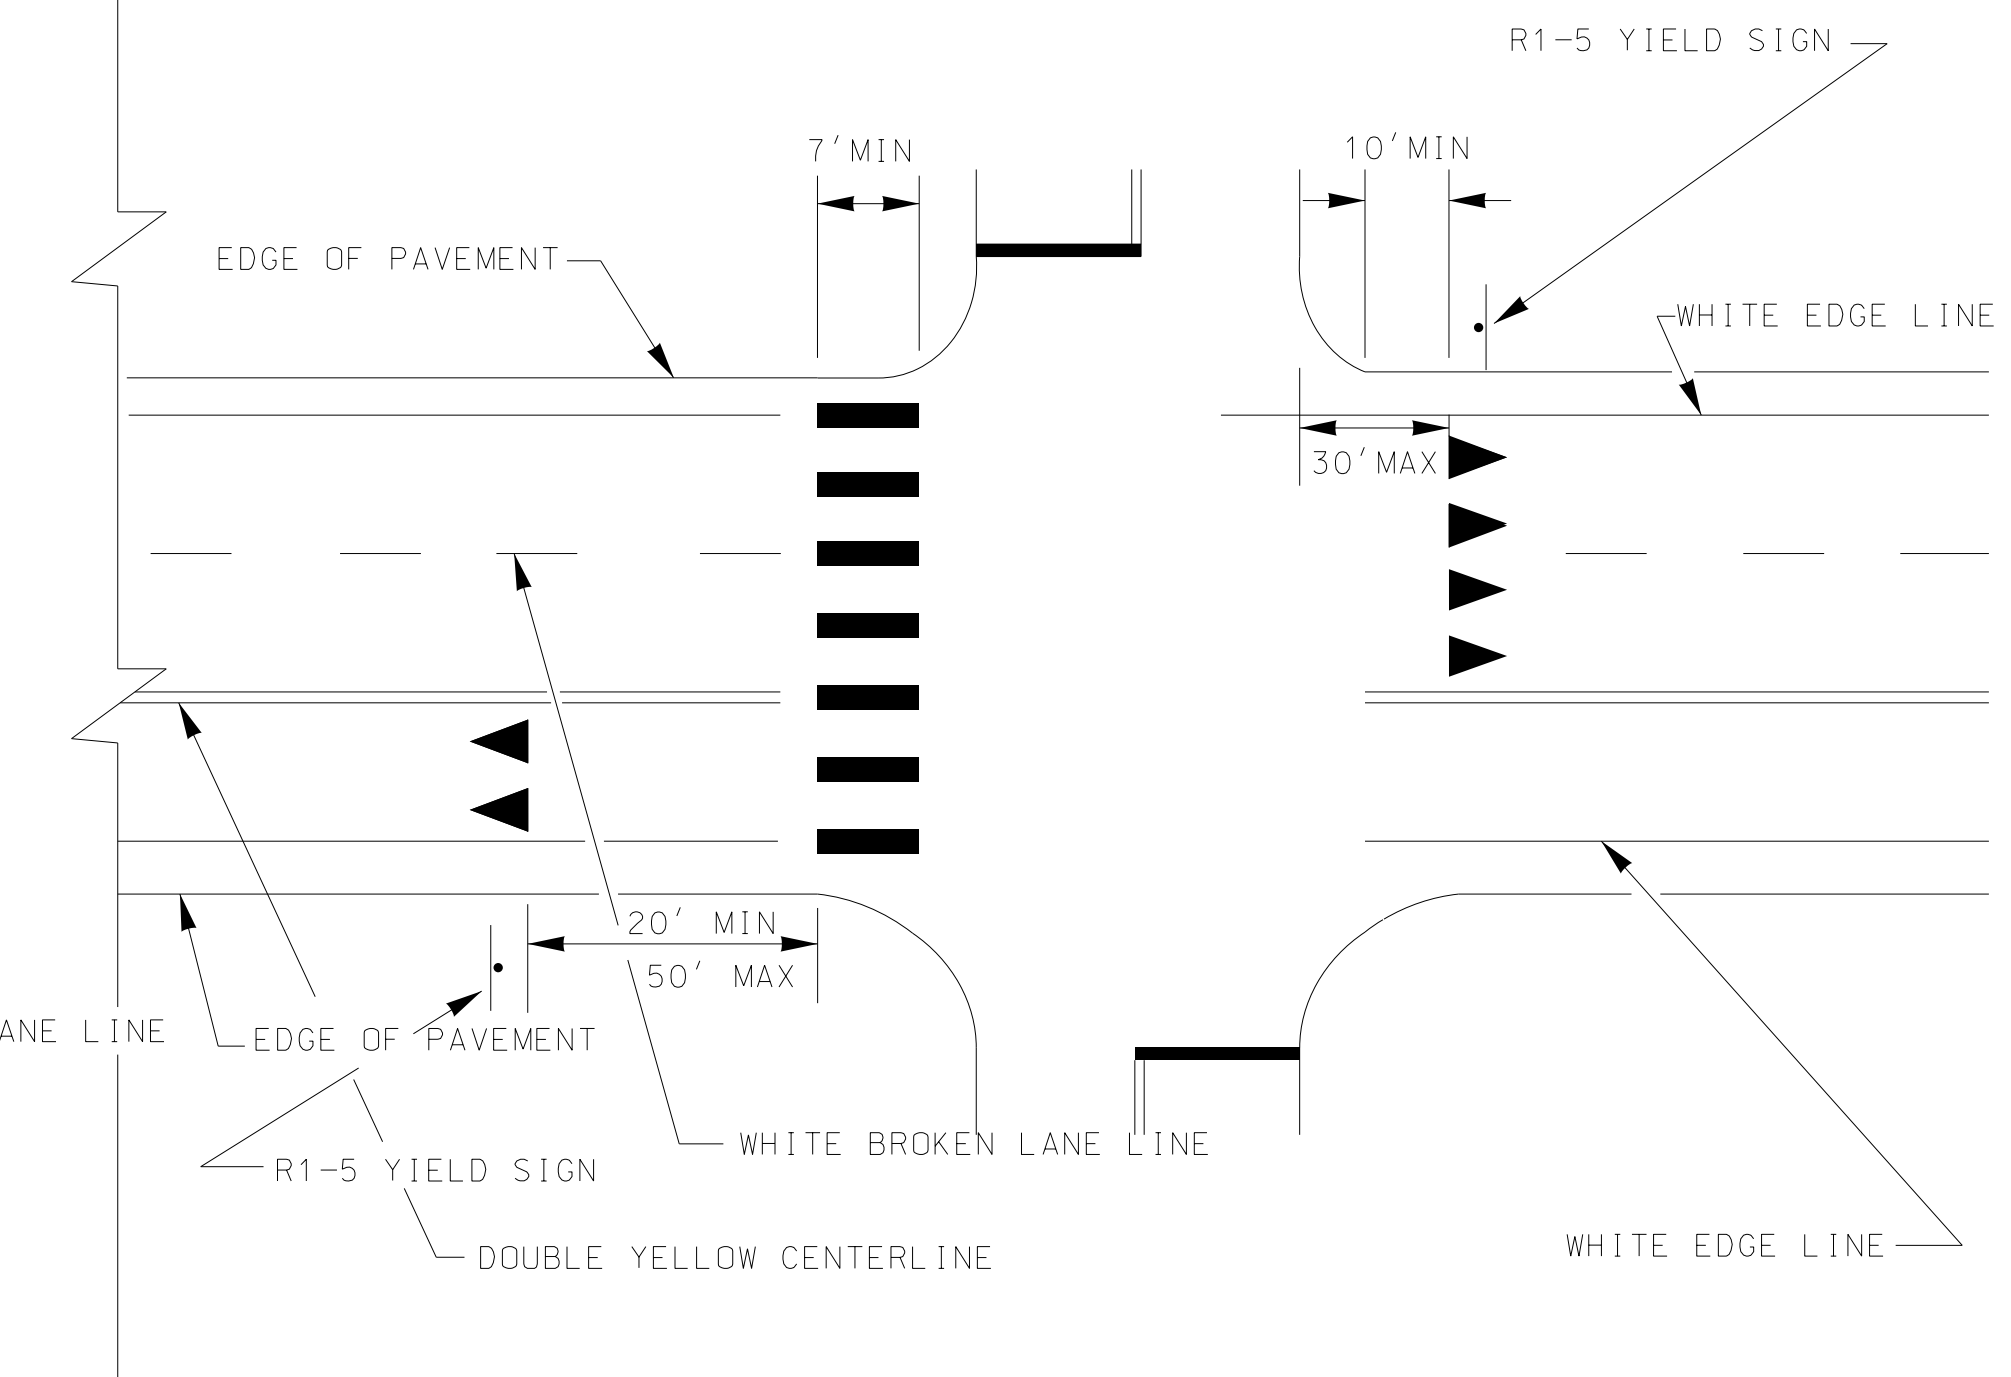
R1-5 YIELD SIGN

7'MIN

10'MIN

EDGE OF PAVEMENT

WHITE EDGE LINE

30'MAX

20' MIN

50' MAX

ANE LINE

EDGE OF PAVEMENT

WHITE BROKEN LANE LINE

R1-5 YIELD SIGN

DOUBLE YELLOW CENTERLINE

WHITE EDGE LINE